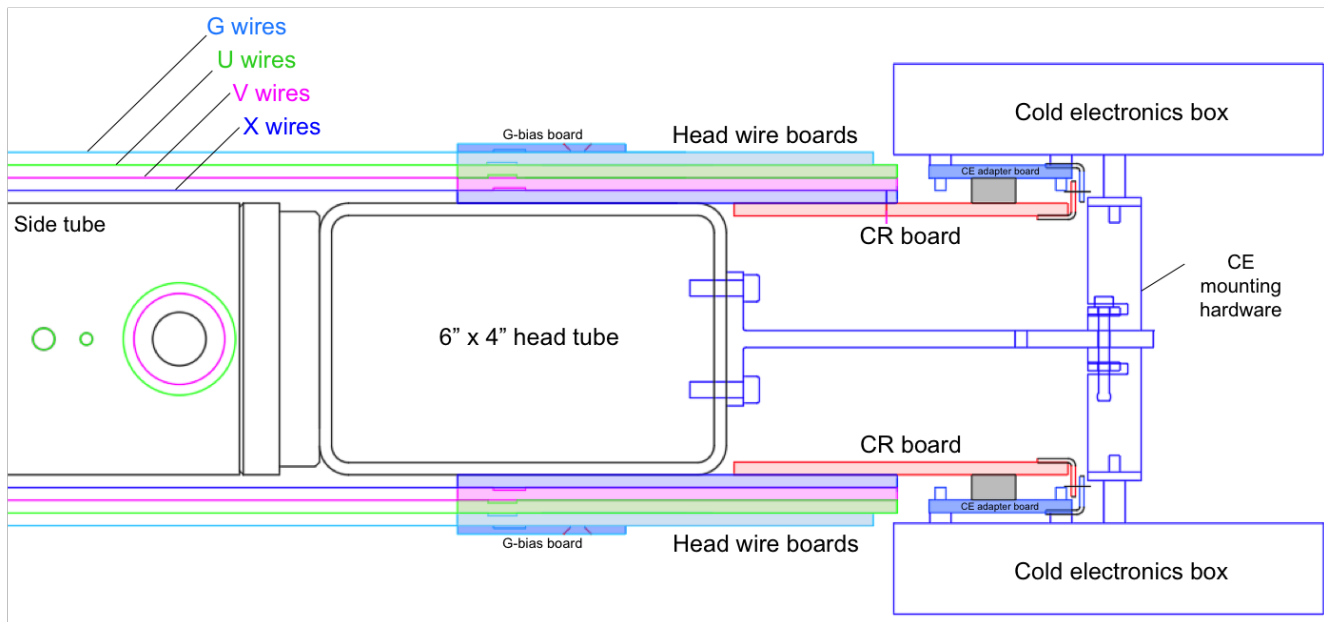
G wires
U wires
V wires
X wires
G-bias board
Head wire boards
Cold electronics box
CE adapter board
Side tube
CR board
CE mounting hardware
6” x 4” head tube
CR board
CE adapter board
G-bias board
Head wire boards
Cold electronics box